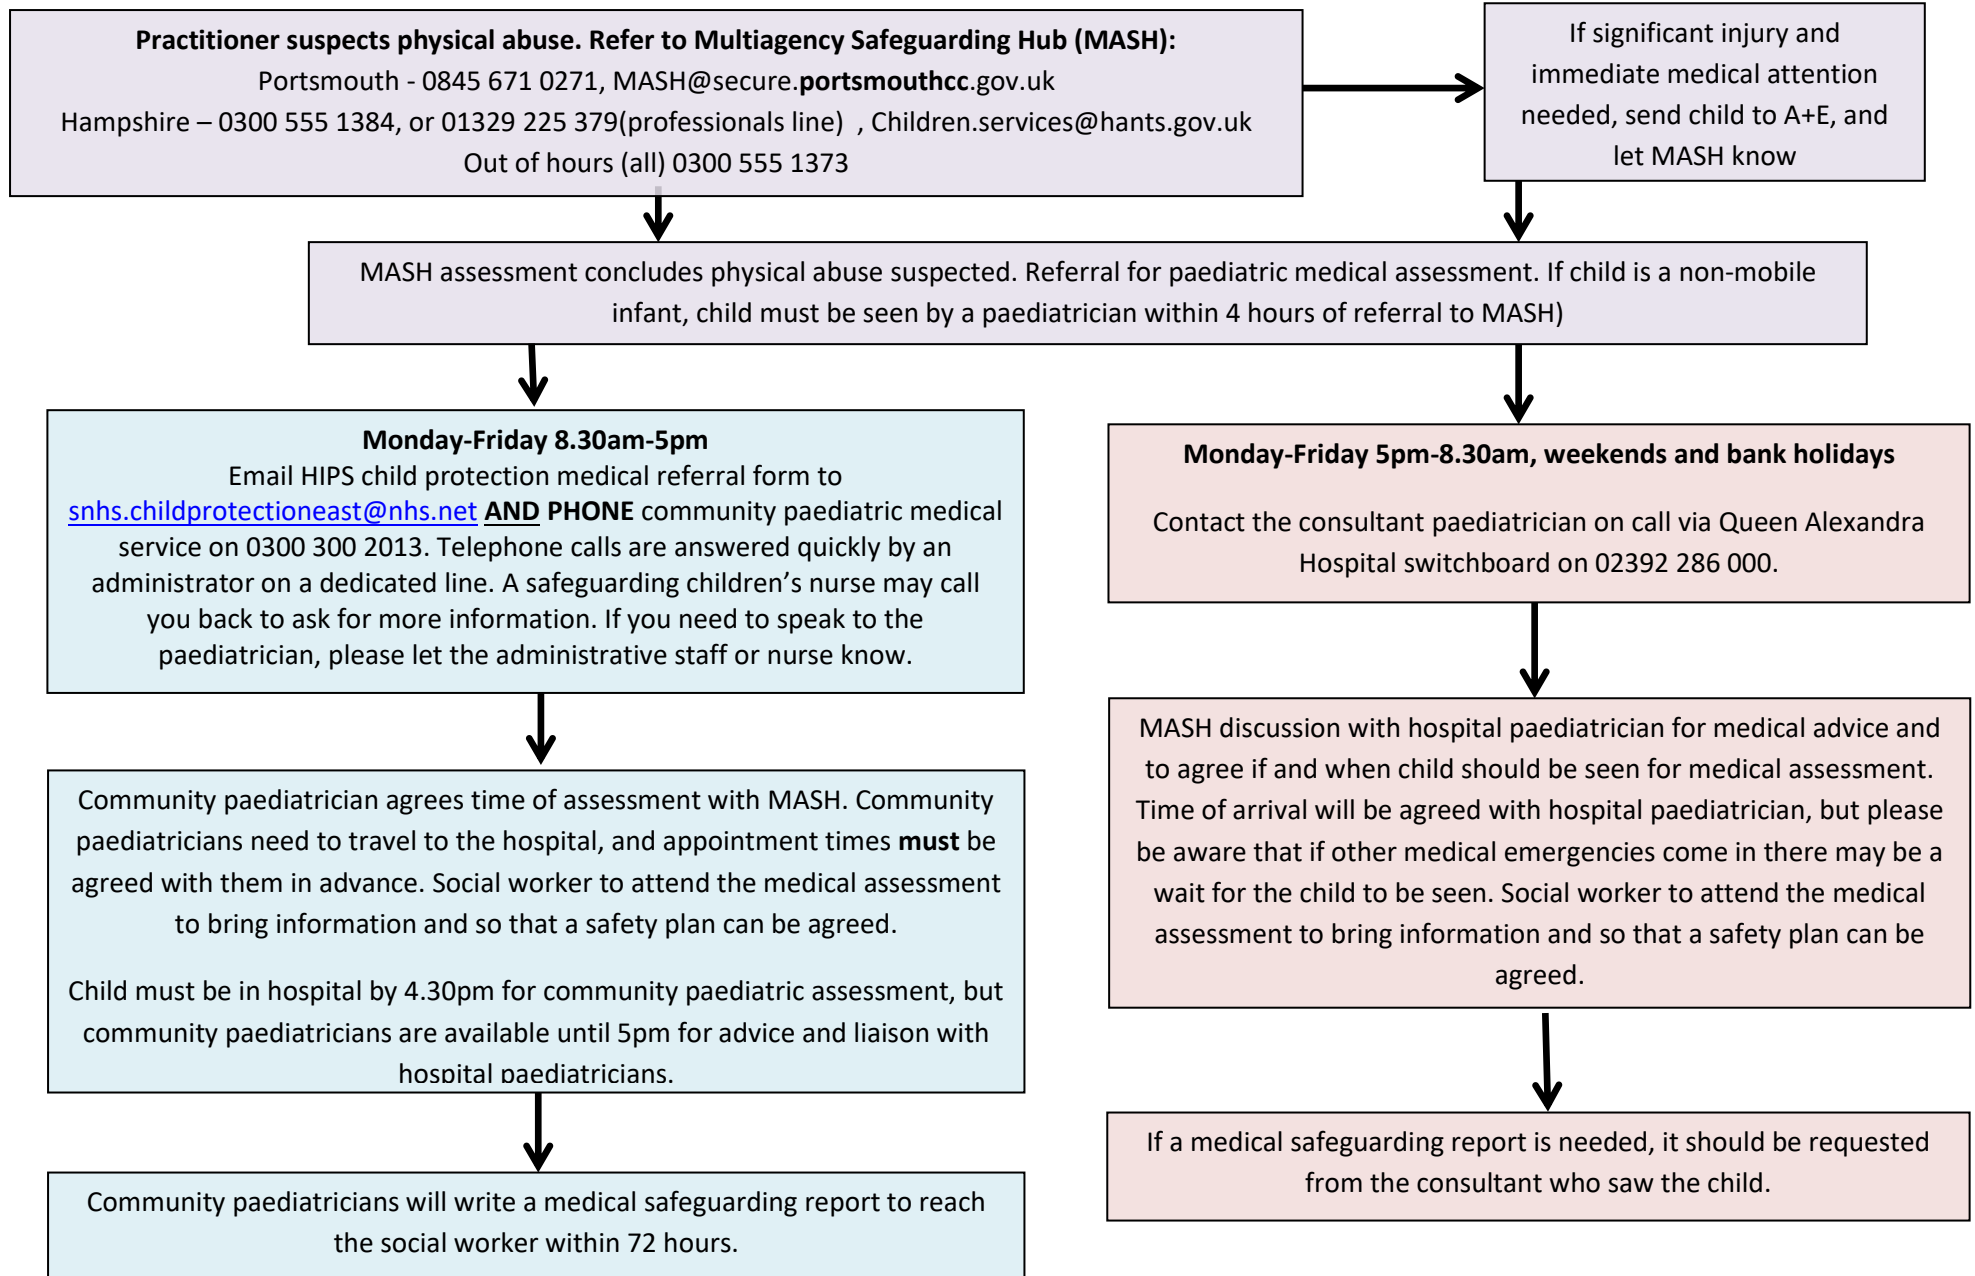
**Practitioner suspects physical abuse. Refer to Multiagency Safeguarding Hub (MASH):**
Portsmouth - 0845 671 0271, MASH@secure.portsmouthcc.gov.uk
Hampshire – 0300 555 1384, or 01329 225 379(professionals line) , Children.services@hants.gov.uk
Out of hours (all) 0300 555 1373

If significant injury and immediate medical attention needed, send child to A+E, and let MASH know

MASH assessment concludes physical abuse suspected. Referral for paediatric medical assessment. If child is a non-mobile infant, child must be seen by a paediatrician within 4 hours of referral to MASH)

**Monday-Friday 8.30am-5pm**
Email HIPS child protection medical referral form to snhs.childprotectioneast@nhs.net **AND PHONE** community paediatric medical service on 0300 300 2013. Telephone calls are answered quickly by an administrator on a dedicated line. A safeguarding children's nurse may call you back to ask for more information. If you need to speak to the paediatrician, please let the administrative staff or nurse know.

Community paediatrician agrees time of assessment with MASH. Community paediatricians need to travel to the hospital, and appointment times **must** be agreed with them in advance. Social worker to attend the medical assessment to bring information and so that a safety plan can be agreed.

Child must be in hospital by 4.30pm for community paediatric assessment, but community paediatricians are available until 5pm for advice and liaison with hospital paediatricians.

Community paediatricians will write a medical safeguarding report to reach the social worker within 72 hours.

**Monday-Friday 5pm-8.30am, weekends and bank holidays**

Contact the consultant paediatrician on call via Queen Alexandra Hospital switchboard on 02392 286 000.

MASH discussion with hospital paediatrician for medical advice and to agree if and when child should be seen for medical assessment. Time of arrival will be agreed with hospital paediatrician, but please be aware that if other medical emergencies come in there may be a wait for the child to be seen. Social worker to attend the medical assessment to bring information and so that a safety plan can be agreed.

If a medical safeguarding report is needed, it should be requested from the consultant who saw the child.